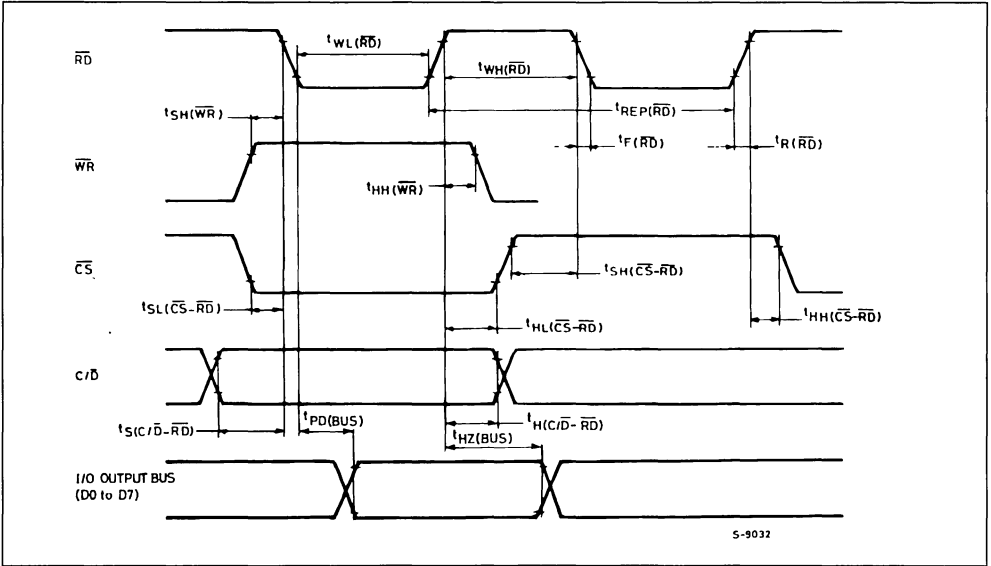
$\overline{RD}$

$t_{WL(\overline{RD})}$

$t_{WH(\overline{RD})}$

$t_{REP(\overline{RD})}$

$t_{SH(\overline{WR})}$

$t_{F(\overline{RD})}$

$t_{R(\overline{RD})}$

$\overline{WR}$

$t_{HH(\overline{WR})}$

$\overline{CS}$

$t_{SH(\overline{CS}-\overline{RD})}$

$t_{SL(\overline{CS}-\overline{RD})}$

$t_{HL(\overline{CS}-\overline{RD})}$

$t_{HH(\overline{CS}-\overline{RD})}$

$C/\overline{D}$

$t_{S(C/\overline{D}-\overline{RD})}$

$t_{PD(BUS)}$

$t_{H(C/\overline{D}-\overline{RD})}$

$t_{HZ(BUS)}$

I/O OUTPUT BUS (D0 to D7)

S-9032